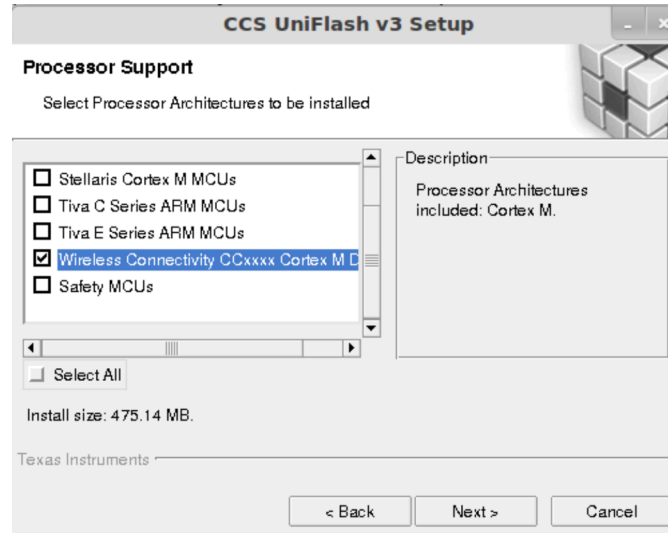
CCS UniFlash v3 Setup

Processor Support

Select Processor Architectures to be installed

Stellaris Cortex M MCUs
Tiva C Series ARM MCUs
Tiva E Series ARM MCUs
Wireless Connectivity CCxxxx Cortex M D
Safety MCUs

Description

Processor Architectures included: Cortex M.

Select All

Install size: 475.14 MB.

Texas Instruments

< Back

Next >

Cancel